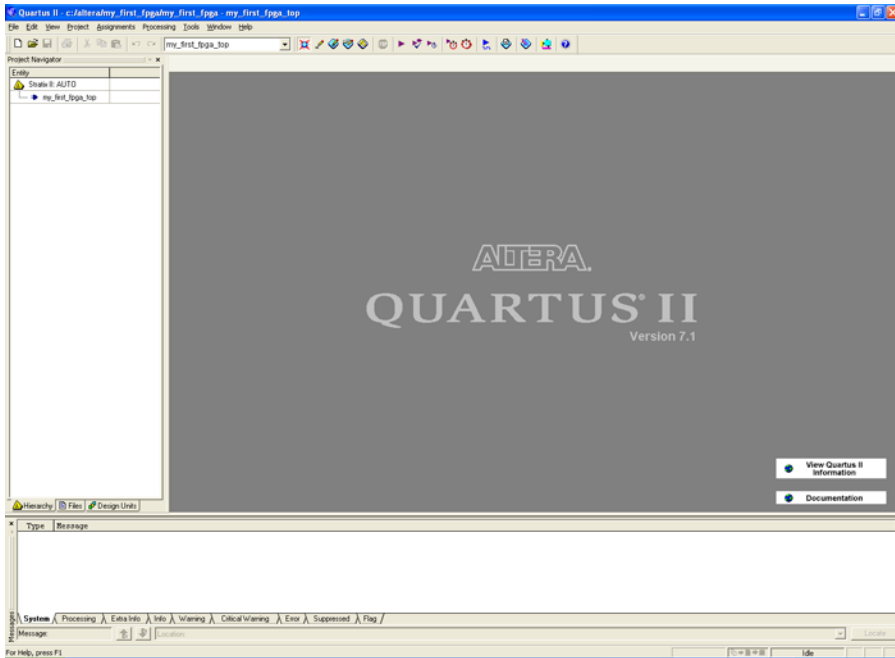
Quartus II - c:/altera/my_first_fpga/my_first_fpga - my_first_fpga_top

File Edit View Project Assignments Processing Tools Window Help

my_first_fpga_top

Project Navigator

Entity

Stratix II: AUTO

my_first_fpga_top

Hierarchy Files Design Units

ALTERA.

QUARTUS II

Version 7.1

View Quartus II Information

Documentation

Type Message

System Processing Extra Info Info Warning Critical Warning Error Suppressed Flag

Messages

Message:

Location:

Locate

For Help, press F1

Idle